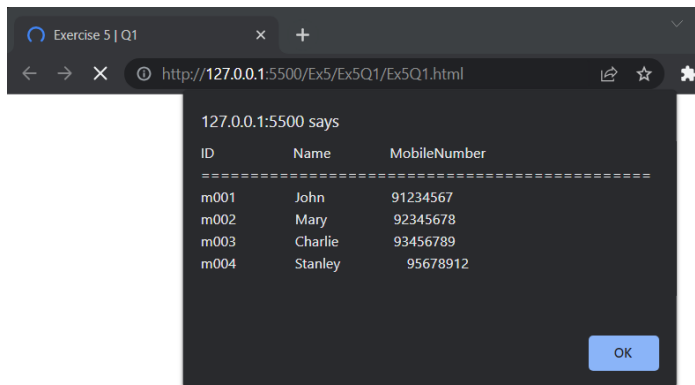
Exercise 5 | Q1

http://127.0.0.1:5500/Ex5/Ex5Q1/Ex5Q1.html

127.0.0.1:5500 says

ID Name MobileNumber
=============================================
m001 John 91234567
m002 Mary 92345678
m003 Charlie 93456789
m004 Stanley 95678912

OK